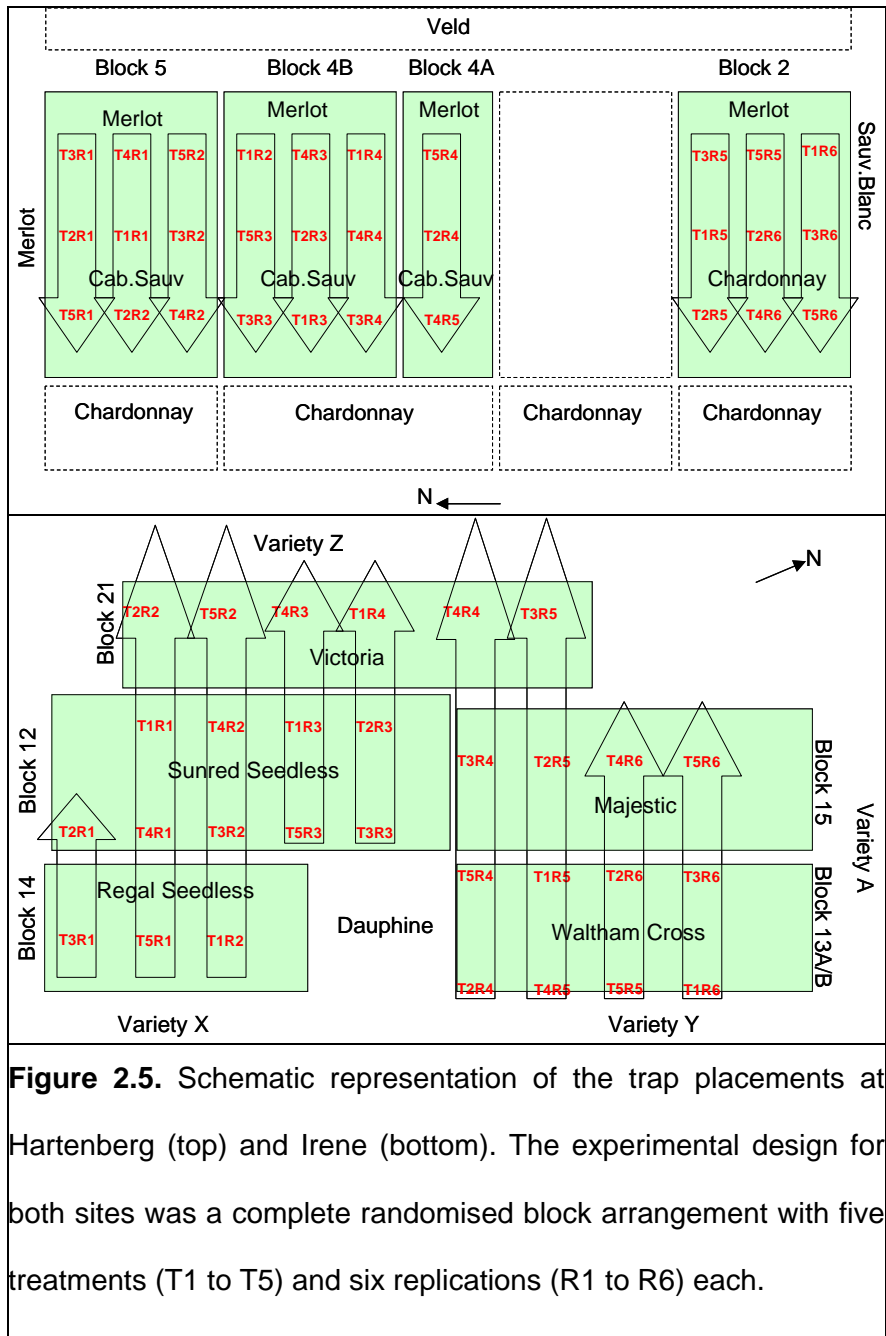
Veld

Block 5
Block 4B
Block 4A
Block 2

Merlot
Merlot
Merlot
Merlot
Merlot
Sauv.Blanc

T3R1 T4R1 T5R2
T2R1 T1R1 T3R2
Cab.Sauv
T5R1 T2R2 T4R2

T1R2 T4R3 T1R4
T5R3 T2R3 T4R4
Cab.Sauv
T3R3 T1R3 T3R4

T5R4
T2R4
Cab.Sauv
T4R5

T3R5 T5R5 T1R6
T1R5 T2R6 T3R6
Chardonnay
T2R5 T4R6 T5R6

Chardonnay
Chardonnay
Chardonnay
Chardonnay

N

Variety Z
N

Block 21
T2R2 T5R2 T4R3 T1R4 T4R4 T3R5
Victoria

Block 12
T1R1 T4R2 T1R3 T2R3
Sunred Seedless
T2R1 T4R1 T3R2 T5R3 T3R3

T3R4 T2R5 T4R6 T5R6
Majestic
Block 15
Variety A

Block 14
Regal Seedless
T3R1 T5R1 T1R2

Dauphine

T5R4 T1R5 T2R6 T3R6
Waltham Cross
T2R4 T4R5 T5R5 T1R6
Block 13A/B

Variety X
Variety Y

**Figure 2.5.** Schematic representation of the trap placements at Hartenberg (top) and Irene (bottom). The experimental design for both sites was a complete randomised block arrangement with five treatments (T1 to T5) and six replications (R1 to R6) each.